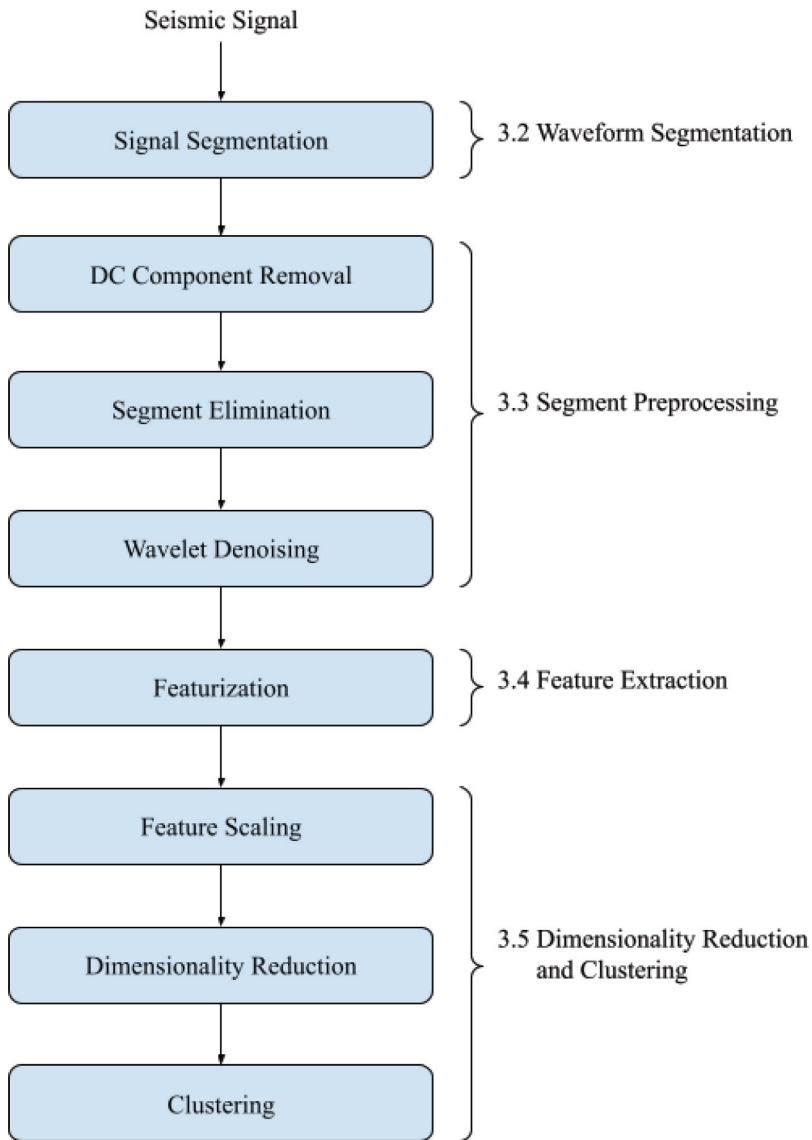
Seismic Signal

Signal Segmentation

3.2 Waveform Segmentation

DC Component Removal

Segment Elimination

Wavelet Denoising

3.3 Segment Preprocessing

Featurization

3.4 Feature Extraction

Feature Scaling

Dimensionality Reduction

Clustering

3.5 Dimensionality Reduction and Clustering